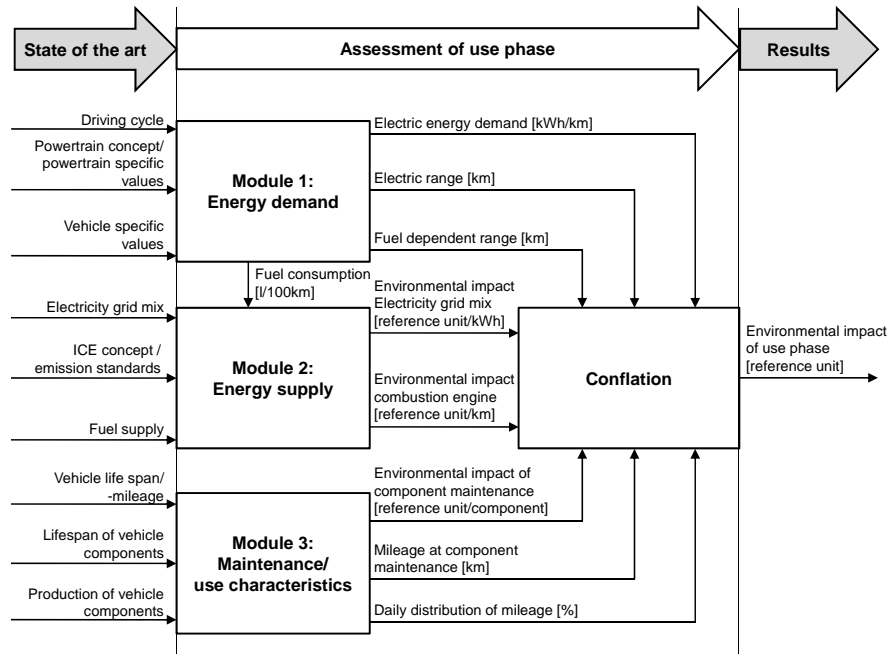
State of the art

Assessment of use phase

Results

Driving cycle

Powertrain concept/ powertrain specific values

Vehicle specific values

Module 1: Energy demand

Electric energy demand [kWh/km]

Electric range [km]

Fuel dependent range [km]

Fuel consumption [l/100km]

Electricity grid mix

ICE concept / emission standards

Fuel supply

Module 2: Energy supply

Environmental impact Electricity grid mix [reference unit/kWh]

Environmental impact combustion engine [reference unit/km]

Conflation

Environmental impact of use phase [reference unit]

Vehicle life span/ -mileage

Lifespan of vehicle components

Production of vehicle components

Module 3: Maintenance/ use characteristics

Environmental impact of component maintenance [reference unit/component]

Mileage at component maintenance [km]

Daily distribution of mileage [%]